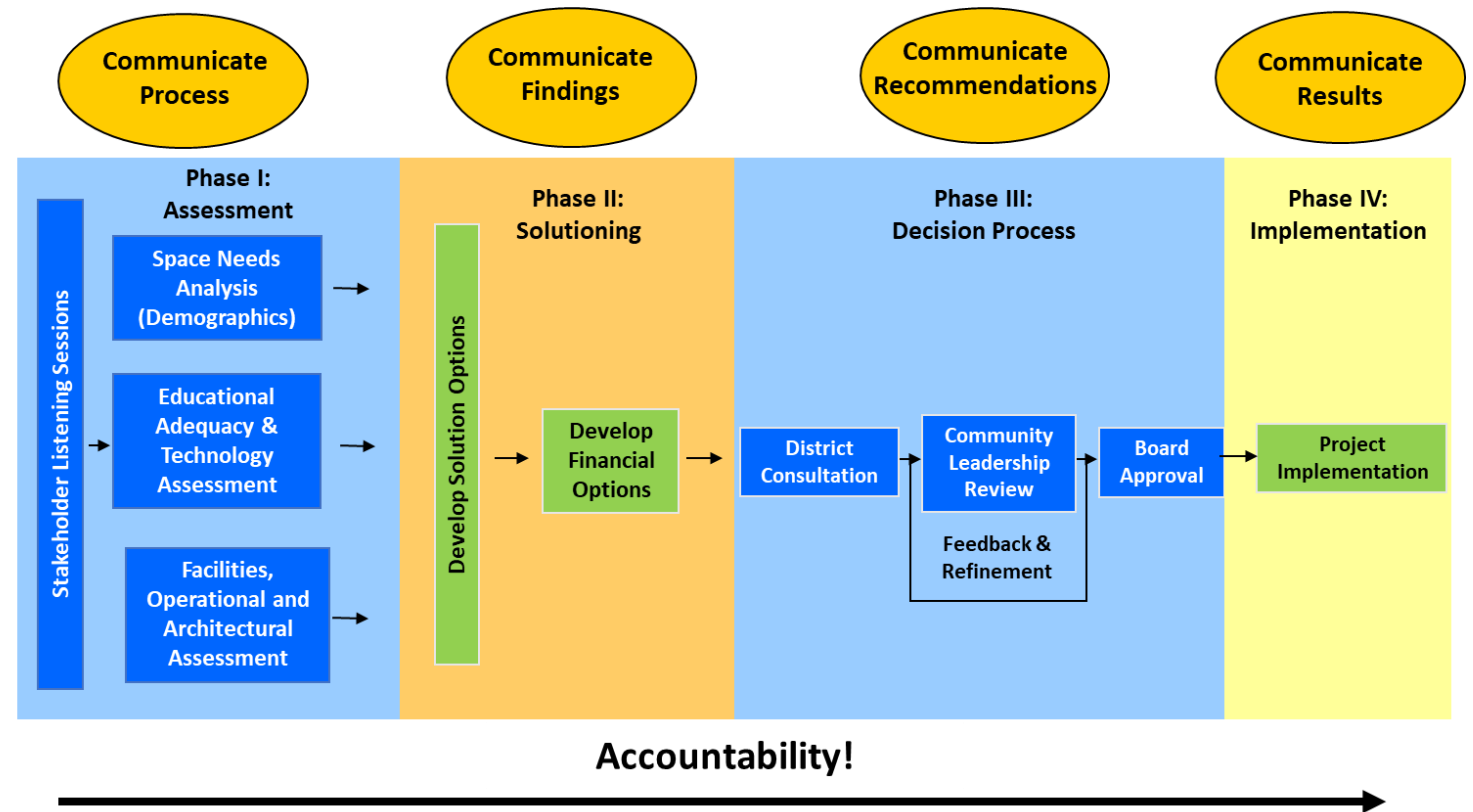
Communicate Process

Communicate Findings

Communicate Recommendations

Communicate Results

Phase I: Assessment

Stakeholder Listening Sessions

Space Needs Analysis (Demographics)

Educational Adequacy & Technology Assessment

Facilities, Operational and Architectural Assessment

Phase II: Solutioning

Develop Solution Options

Develop Financial Options

Phase III: Decision Process

District Consultation

Community Leadership Review

Board Approval

Feedback & Refinement

Phase IV: Implementation

Project Implementation

Accountability!